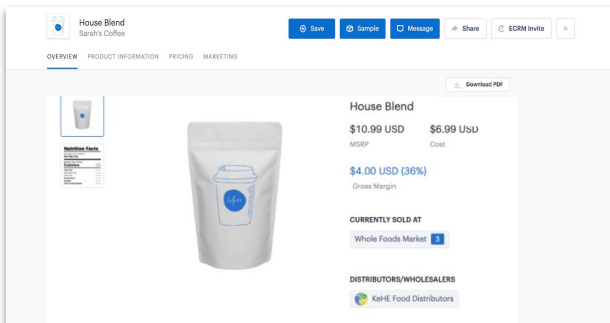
House Blend
Sarah's Coffee

Save
Sample
Message
Share
ECRM Invite
×

OVERVIEW PRODUCT INFORMATION PRICING MARKETING

Download PDF

Nutrition Facts

House Blend

$10.99 USD
MSRP

$6.99 USD
Cost

$4.00 USD (36%)
Gross Margin

CURRENTLY SOLD AT
Whole Foods Market 3

DISTRIBUTORS/WHOLESALERS
KeHE Food Distributors